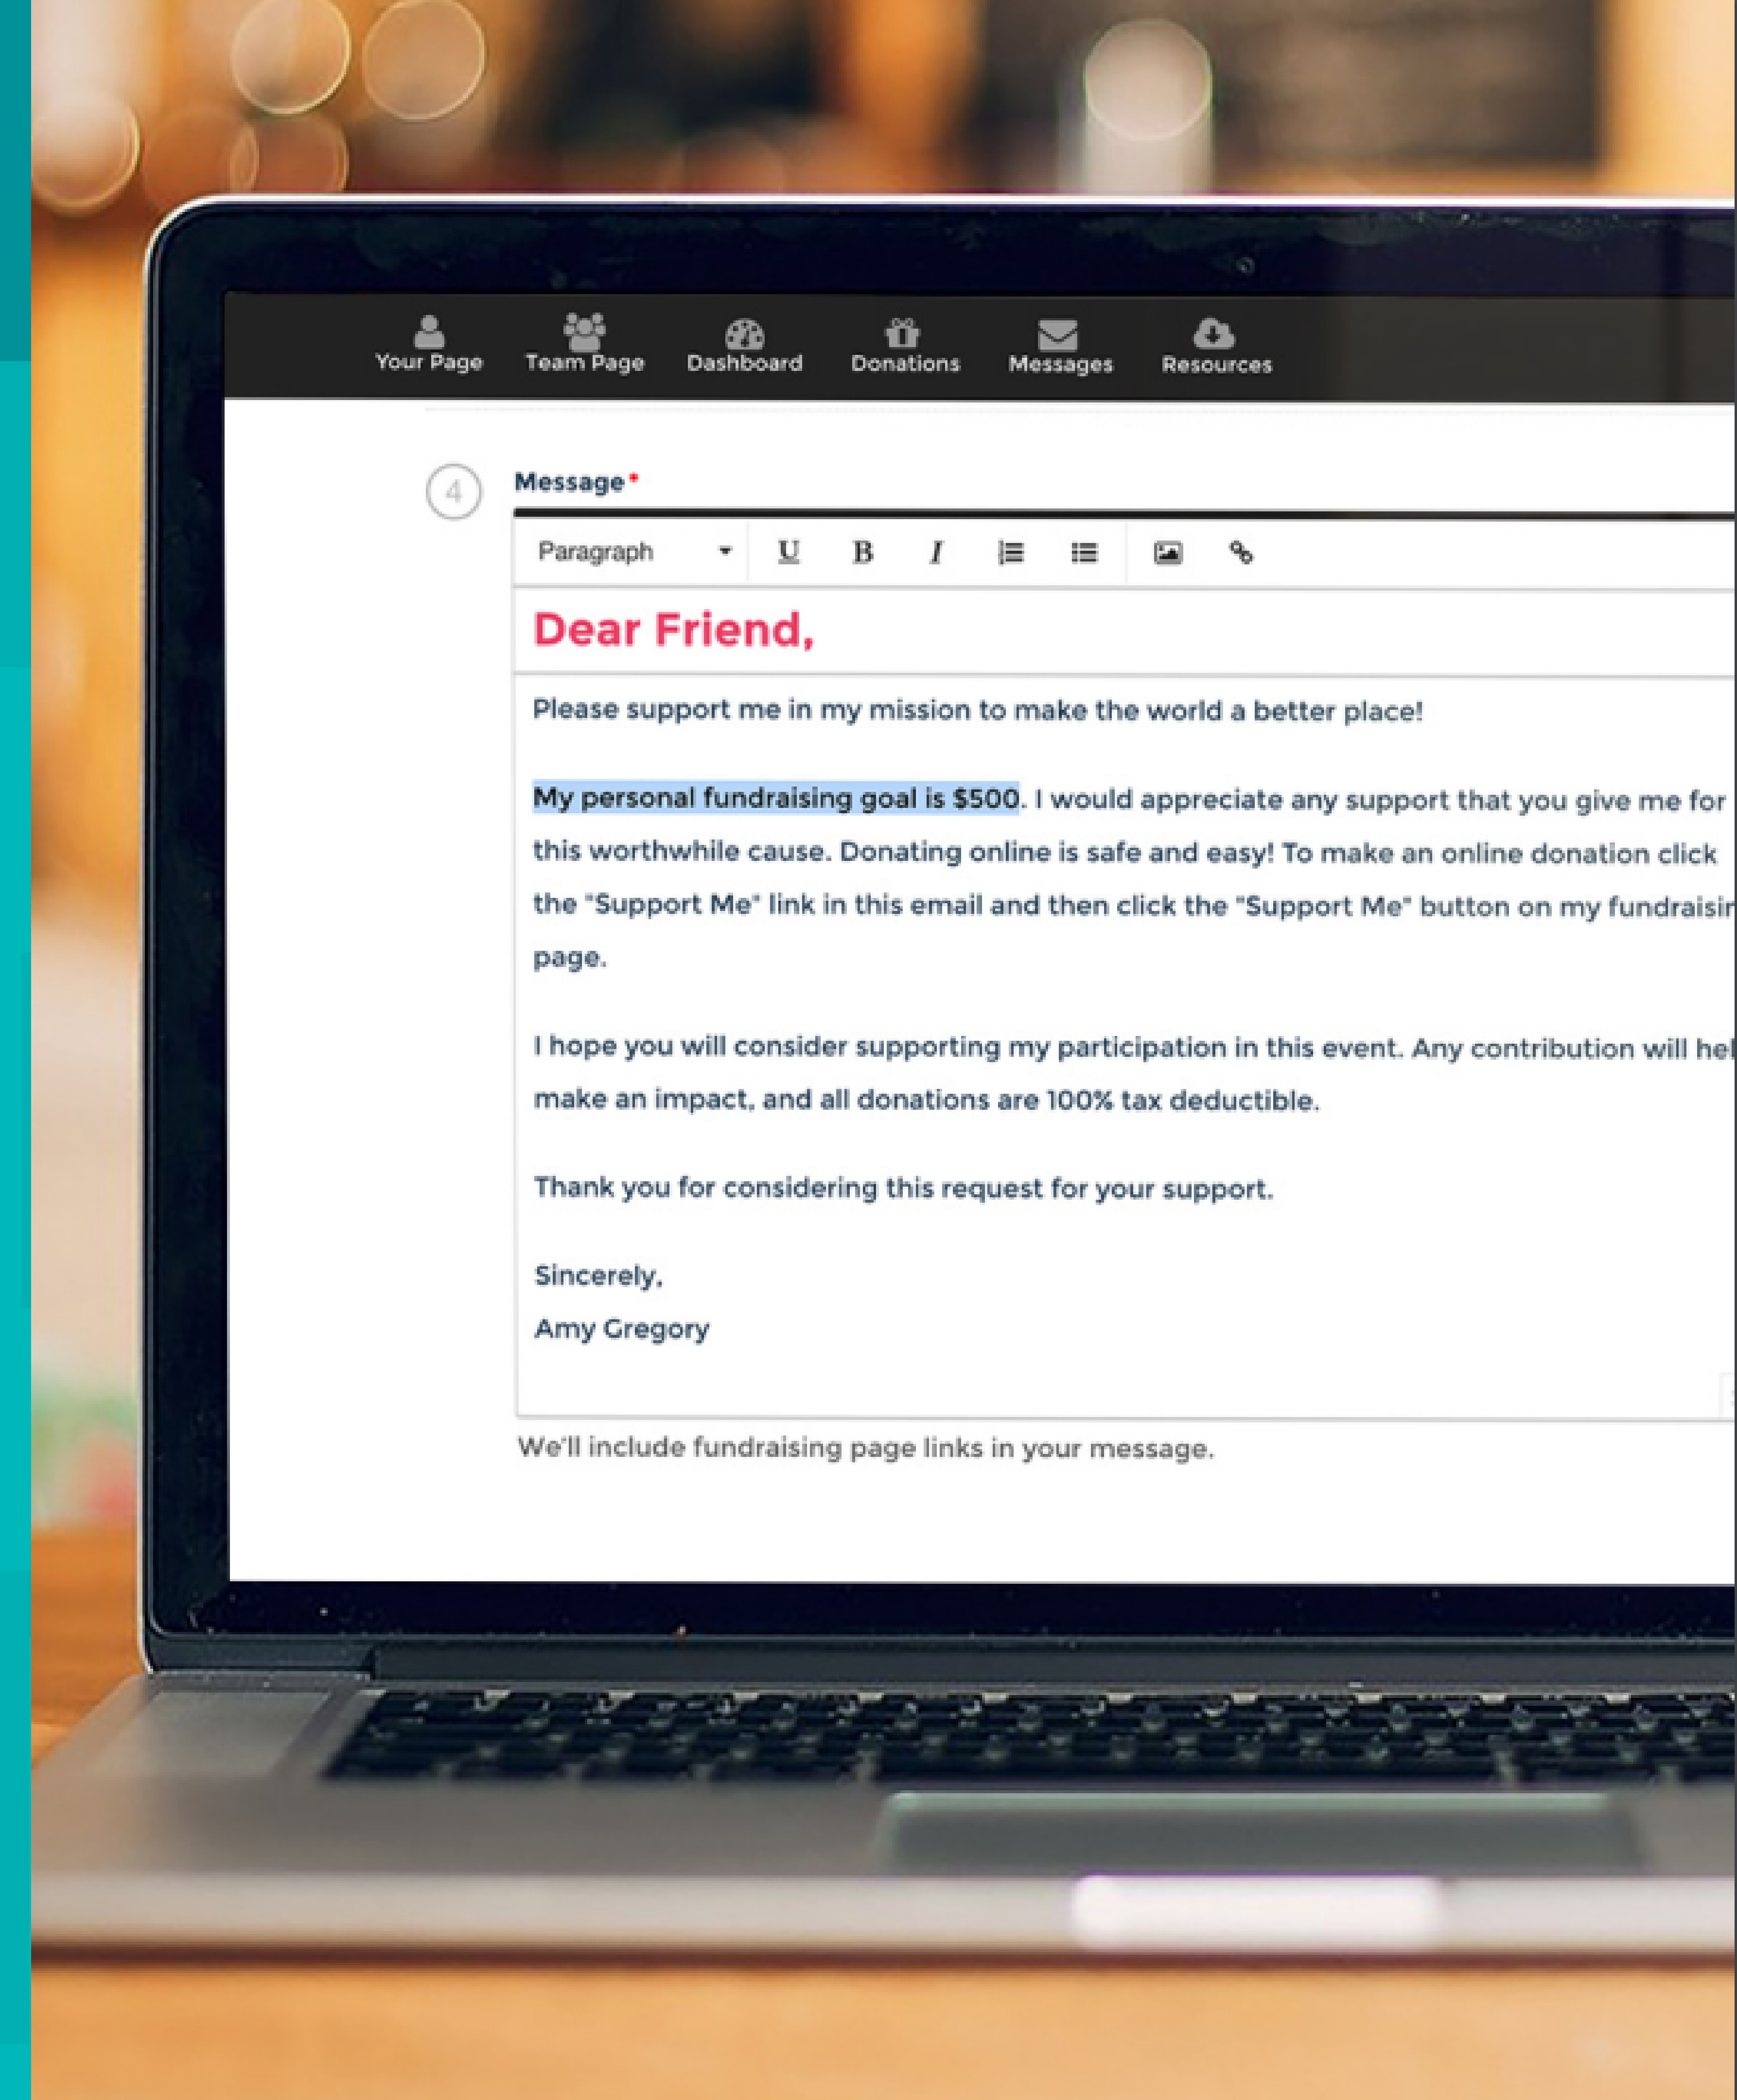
Your Page Team Page Dashboard Donations Messages Resources

4

Message*

Paragraph U B I

Dear Friend,

Please support me in my mission to make the world a better place!

My personal fundraising goal is $500. I would appreciate any support that you give me for this worthwhile cause. Donating online is safe and easy! To make an online donation click the "Support Me" link in this email and then click the "Support Me" button on my fundraisi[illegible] page.

I hope you will consider supporting my participation in this event. Any contribution will hel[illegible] make an impact, and all donations are 100% tax deductible.

Thank you for considering this request for your support.

Sincerely,
Amy Gregory

We'll include fundraising page links in your message.